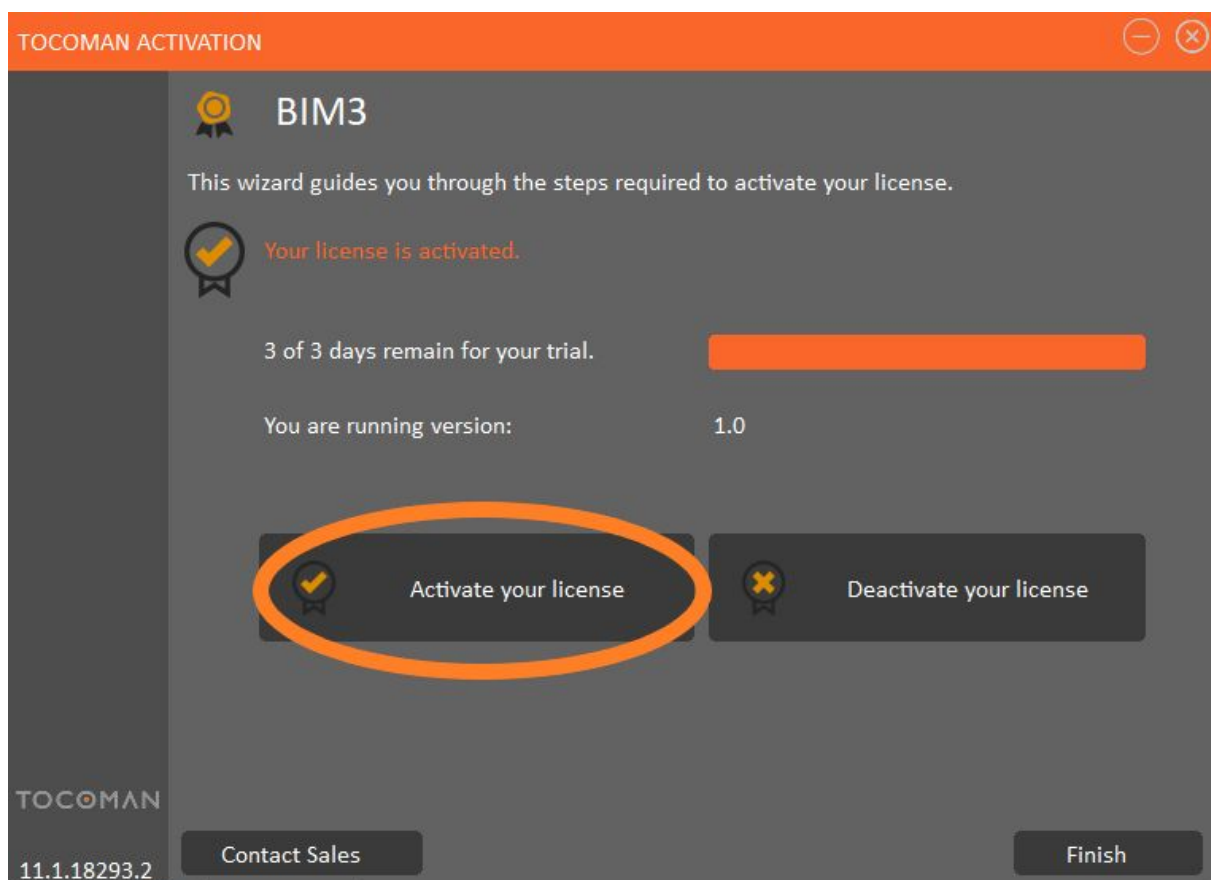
TOCOMAN ACTIVATION

BIM3

This wizard guides you through the steps required to activate your license.

Your license is activated.

3 of 3 days remain for your trial.

You are running version: 1.0

Activate your license

Deactivate your license

TOCOMAN

11.1.18293.2

Contact Sales

Finish